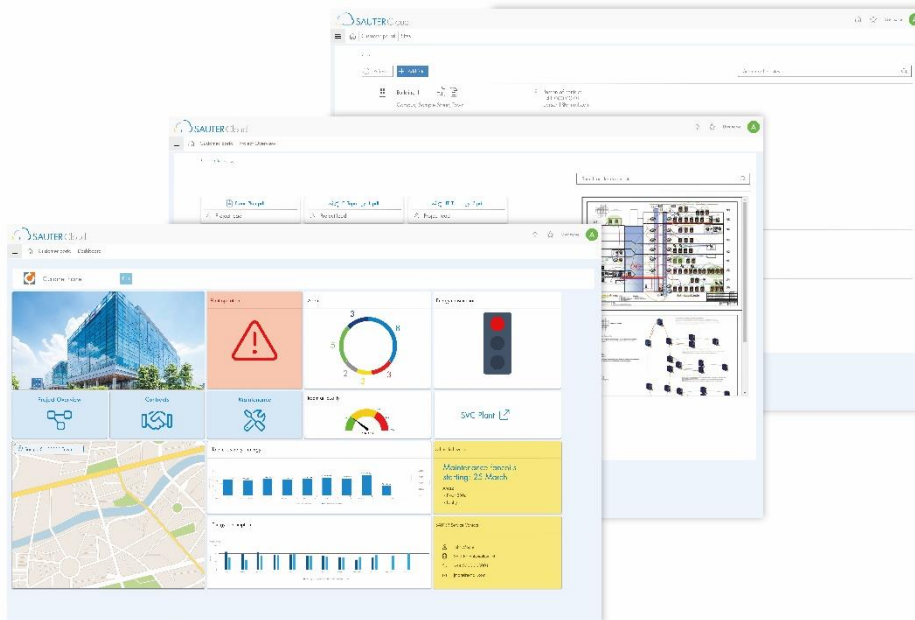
SAUTER Cloud

Customer portal | Files

+ Add file

Building 1

Campus, Sample Street, Town

SAUTER Cloud

Customer portal | Project Overview

New Project

Project Overview

SAUTER Cloud

Customer portal | Dashboard

Customer Home

Project Overview

Contracts

Maintenance

3

8

5

2

2

3

SVC Plant

Maintenance period is starting: 25 March